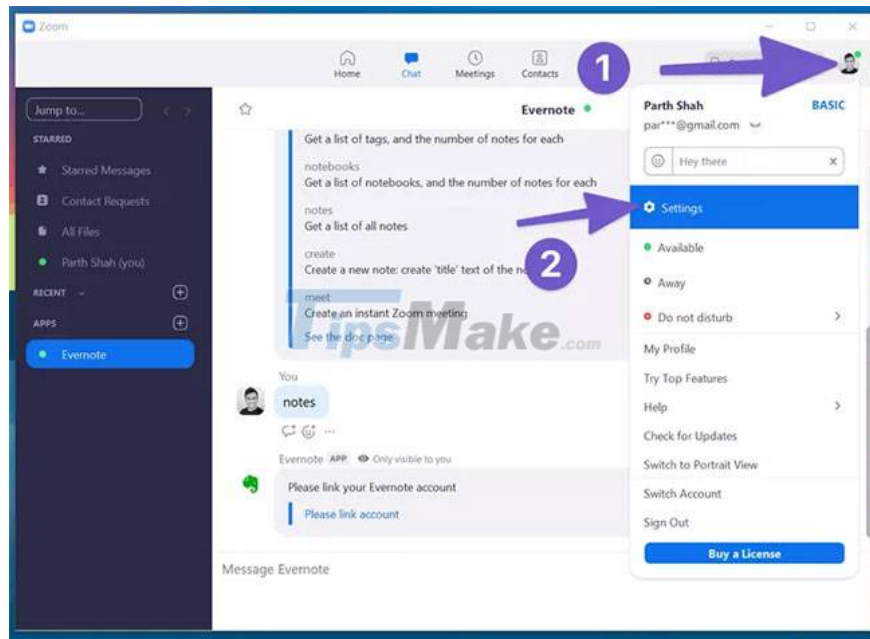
Zoom

Home Chat Meetings Contacts

1

Jump to...

STARRED

Starred Messages

Contact Requests

All Files

Parth Shah (you)

RECENT

APPS

Evernote

Evernote

Get a list of tags, and the number of notes for each

notebooks
Get a list of notebooks, and the number of notes for each

notes
Get a list of all notes

create
Create a new note: create 'title' text of the n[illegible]

meet
Create an instant Zoom meeting

See the doc page

TipsMake.com

You

notes

Evernote APP Only visible to you

Please link your Evernote account

Please link account

Message Evernote

Parth Shah BASIC
par***@gmail.com

Hey there

2

Settings

Available

Away

Do not disturb

My Profile

Try Top Features

Help

Check for Updates

Switch to Portrait View

Switch Account

Sign Out

Buy a License